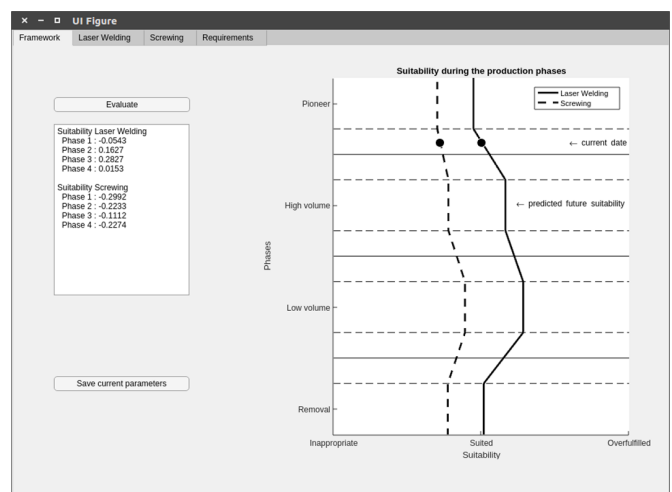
× − ▫ UI Figure

Framework | Laser Welding | Screwing | Requirements

Evaluate

Suitability Laser Welding
Phase 1 : -0.0543
Phase 2 : 0.1627
Phase 3 : 0.2827
Phase 4 : 0.0153

Suitability Screwing
Phase 1 : -0.2992
Phase 2 : -0.2233
Phase 3 : -0.1112
Phase 4 : -0.2274

Save current parameters

Suitability during the production phases

Laser Welding
Screwing

← current date

← predicted future suitability

Phases

Pioneer

High volume

Low volume

Removal

Inappropriate

Suited

Overfulfilled

Suitability